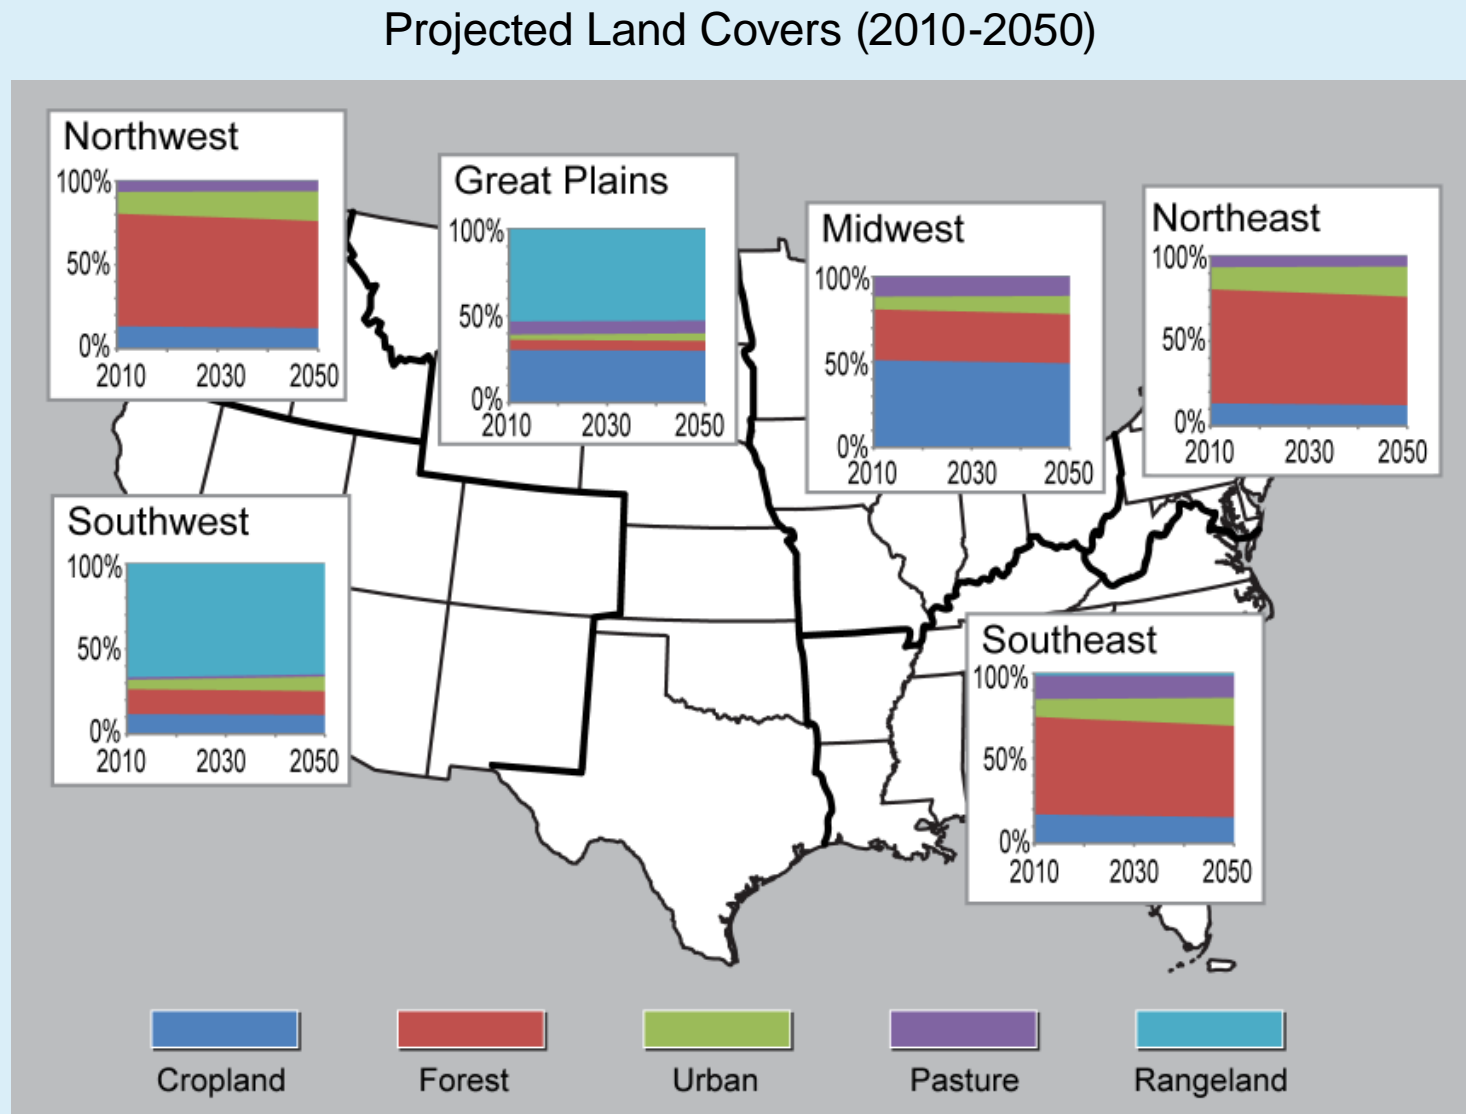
Projected Land Covers (2010-2050)

Northwest
100%
50%
0%
2010 2030 2050

Great Plains
100%
50%
0%
2010 2030 2050

Midwest
100%
50%
0%
2010 2030 2050

Northeast
100%
50%
0%
2010 2030 2050

Southwest
100%
50%
0%
2010 2030 2050

Southeast
100%
50%
0%
2010 2030 2050

Cropland
Forest
Urban
Pasture
Rangeland